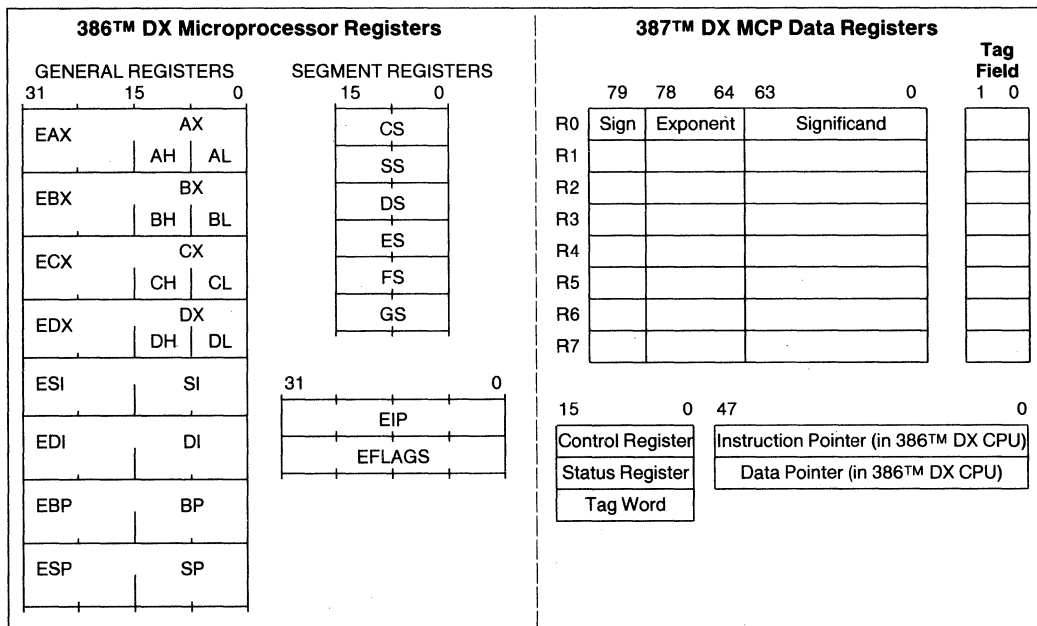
386™ DX Microprocessor Registers

GENERAL REGISTERS
31 15 0

EAX AX
AH AL

EBX BX
BH BL

ECX CX
CH CL

EDX DX
DH DL

ESI SI

EDI DI

EBP BP

ESP SP

SEGMENT REGISTERS
15 0

CS
SS
DS
ES
FS
GS

31 0

EIP
EFLAGS

387™ DX MCP Data Registers

Tag Field
1 0

79 78 64 63 0

| | Sign | Exponent | Significand |
|---|---|---|---|
| R0 | | | |
| R1 | | | |
| R2 | | | |
| R3 | | | |
| R4 | | | |
| R5 | | | |
| R6 | | | |
| R7 | | | |

15 0

Control Register
Status Register
Tag Word

47 0

Instruction Pointer (in 386™ DX CPU)
Data Pointer (in 386™ DX CPU)